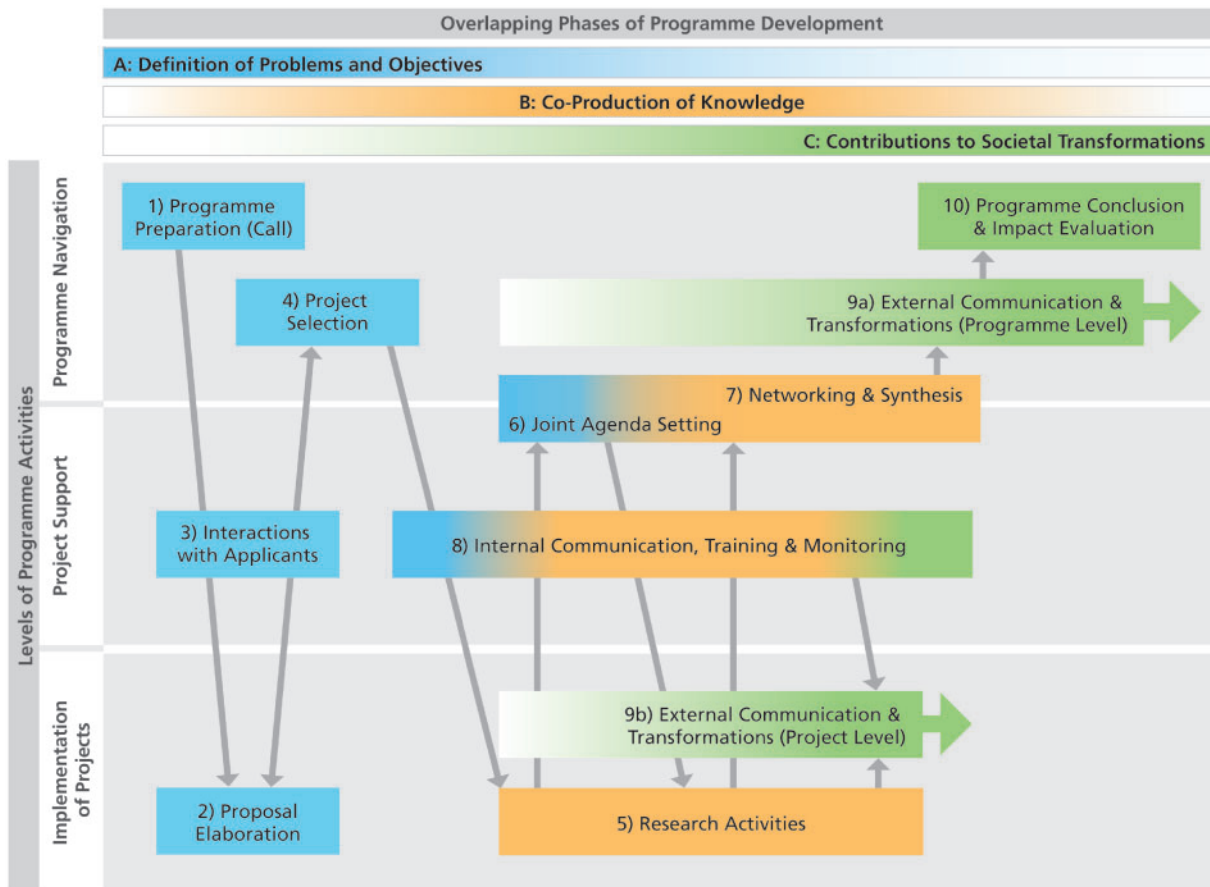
Overlapping Phases of Programme Development

A: Definition of Problems and Objectives

B: Co-Production of Knowledge

C: Contributions to Societal Transformations

Levels of Programme Activities

Programme Navigation

Project Support

Implementation of Projects

1) Programme Preparation (Call)

10) Programme Conclusion & Impact Evaluation

4) Project Selection

9a) External Communication & Transformations (Programme Level)

7) Networking & Synthesis

6) Joint Agenda Setting

3) Interactions with Applicants

8) Internal Communication, Training & Monitoring

9b) External Communication & Transformations (Project Level)

2) Proposal Elaboration

5) Research Activities